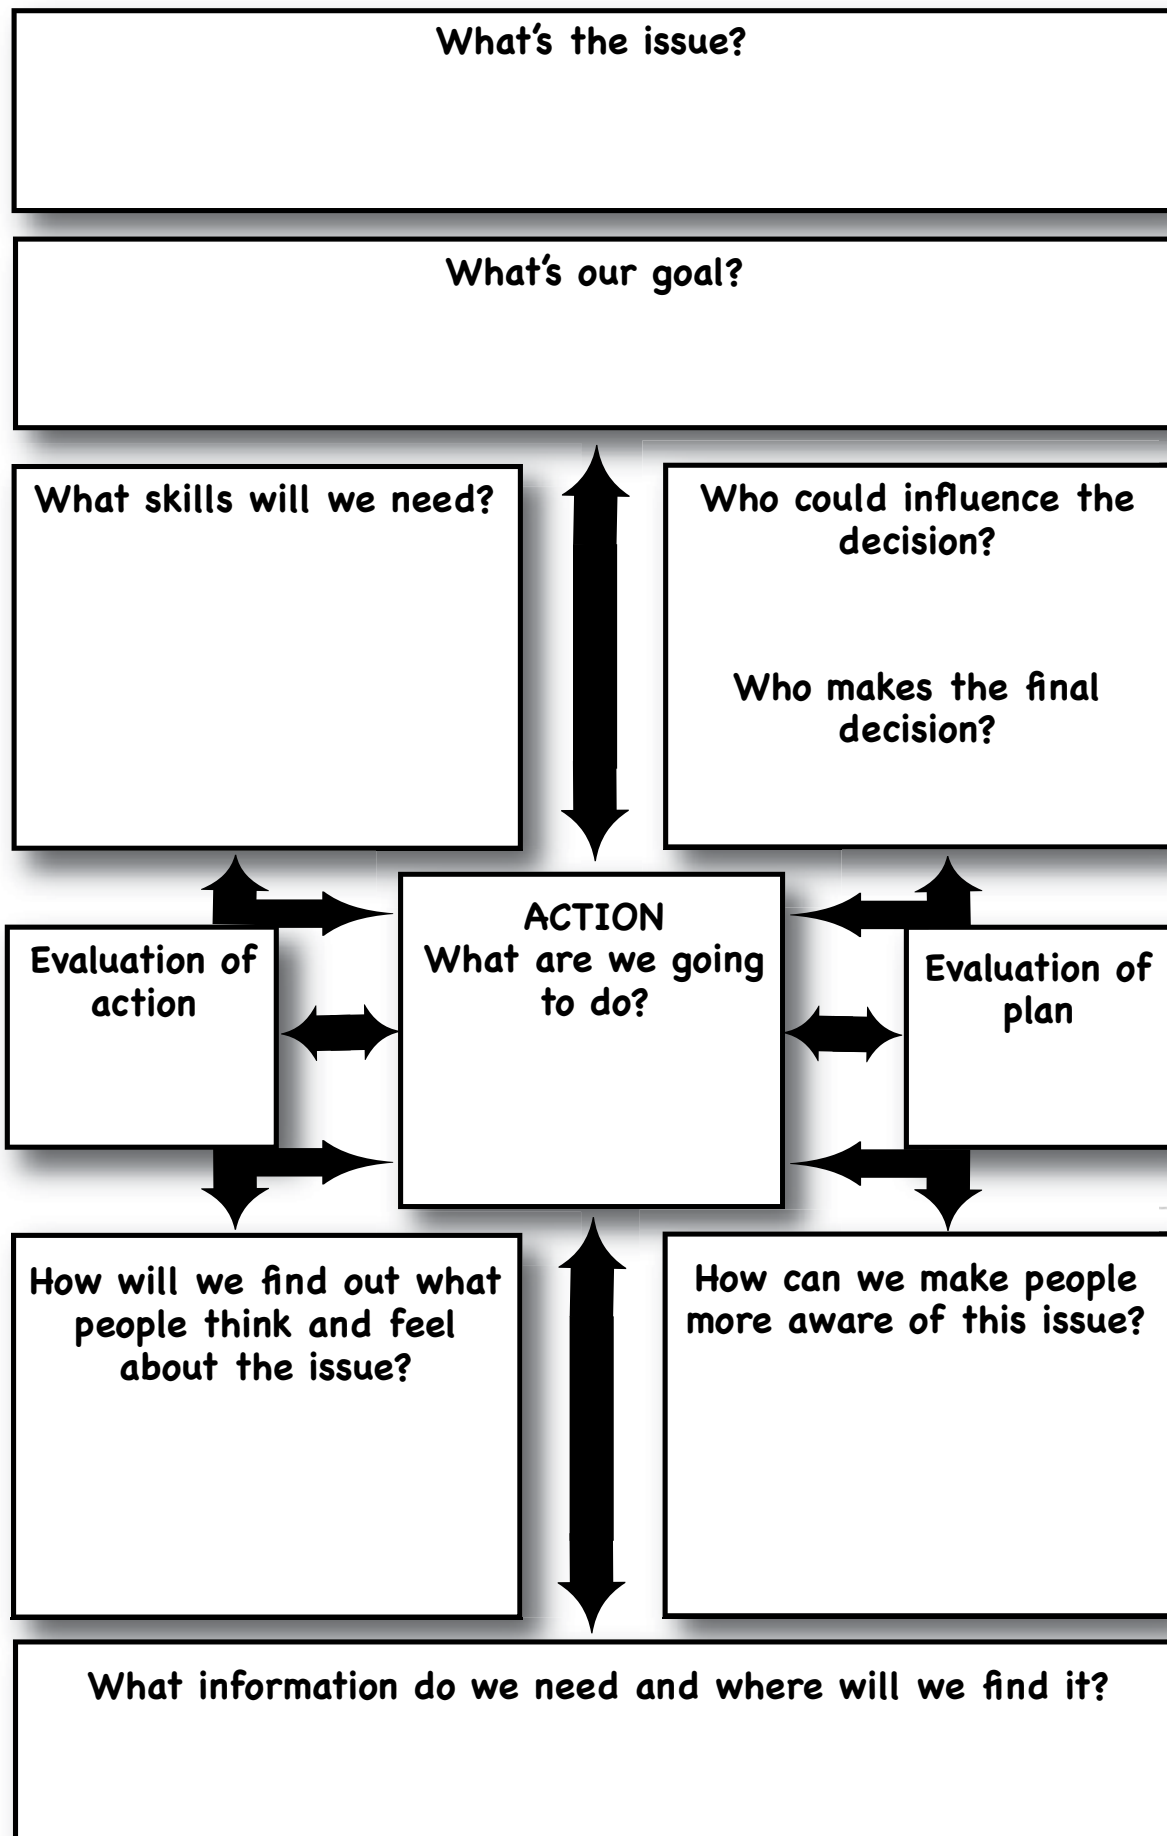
What's the issue?

What's our goal?

What skills will we need?

Who could influence the decision?

Who makes the final decision?

Evaluation of action

ACTION
What are we going to do?

Evaluation of plan

How will we find out what people think and feel about the issue?

How can we make people more aware of this issue?

What information do we need and where will we find it?